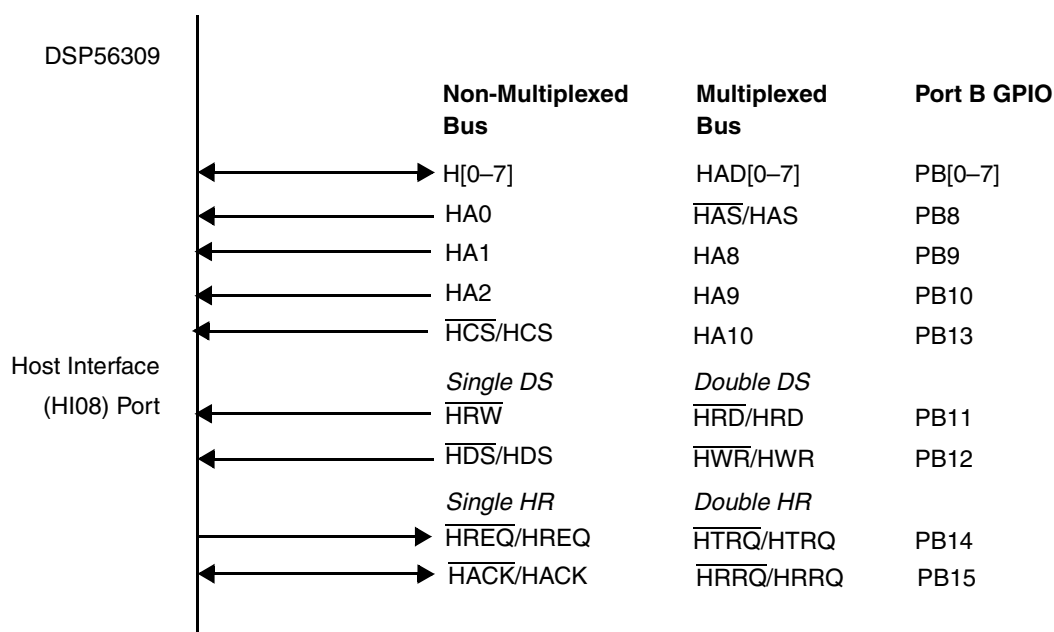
DSP56309

Host Interface (HI08) Port

| Non-Multiplexed Bus | Multiplexed Bus | Port B GPIO |
|---|---|---|
| H[0–7] | HAD[0–7] | PB[0–7] |
| HA0 | $\overline{\text{HAS}}$/HAS | PB8 |
| HA1 | HA8 | PB9 |
| HA2 | HA9 | PB10 |
| $\overline{\text{HCS}}$/HCS | HA10 | PB13 |
| *Single DS* | *Double DS* | |
| $\overline{\text{HRW}}$ | $\overline{\text{HRD}}$/HRD | PB11 |
| $\overline{\text{HDS}}$/HDS | $\overline{\text{HWR}}$/HWR | PB12 |
| *Single HR* | *Double HR* | |
| $\overline{\text{HREQ}}$/HREQ | $\overline{\text{HTRQ}}$/HTRQ | PB14 |
| $\overline{\text{HACK}}$/HACK | $\overline{\text{HRRQ}}$/HRRQ | PB15 |